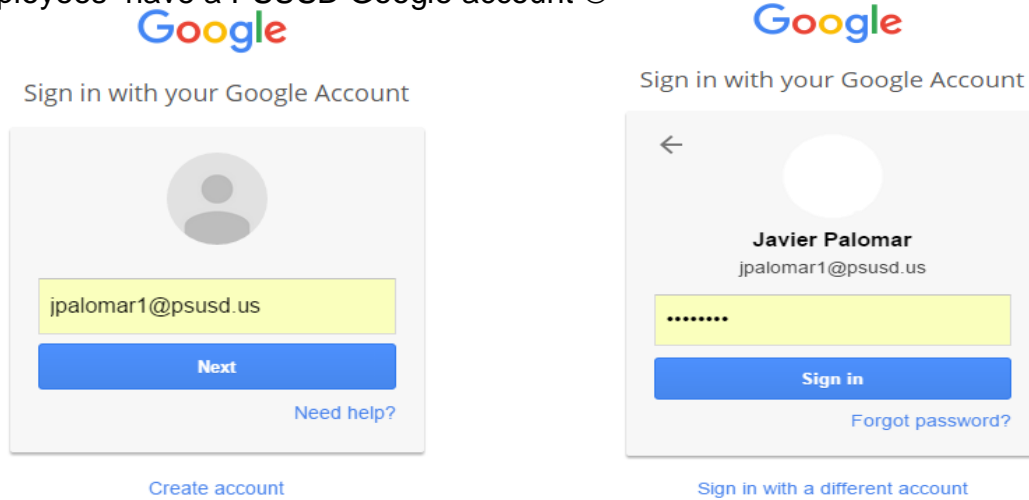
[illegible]ployees have a PSUSD Google account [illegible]

Google

Sign in with your Google Account

jpalomar1@psusd.us

Next

Need help?

Create account

Google

Sign in with your Google Account

←

Javier Palomar

jpalomar1@psusd.us

••••••••

Sign in

Forgot password?

Sign in with a different account